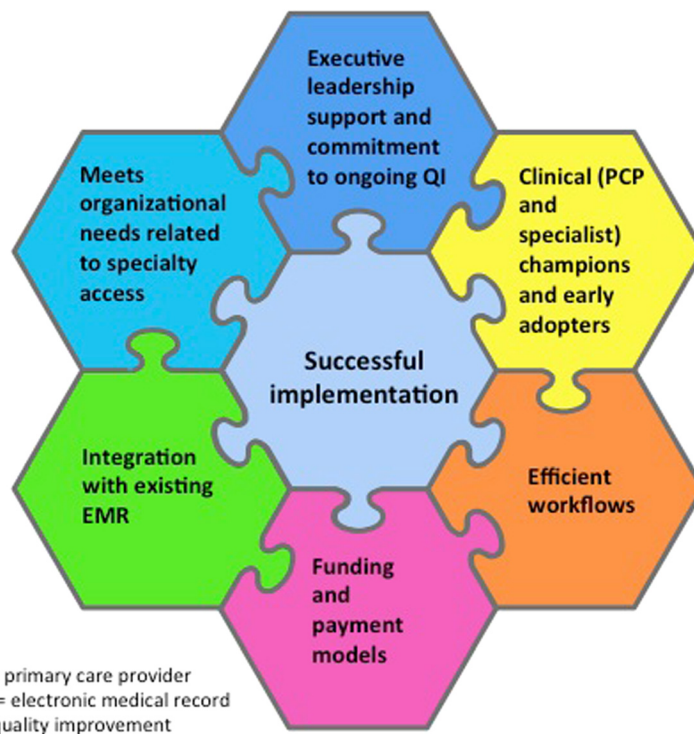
Executive leadership support and commitment to ongoing QI

Meets organizational needs related to specialty access

Clinical (PCP and specialist) champions and early adopters

Successful implementation

Integration with existing EMR

Efficient workflows

Funding and payment models

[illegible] primary care provider
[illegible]= electronic medical record
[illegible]uality improvement